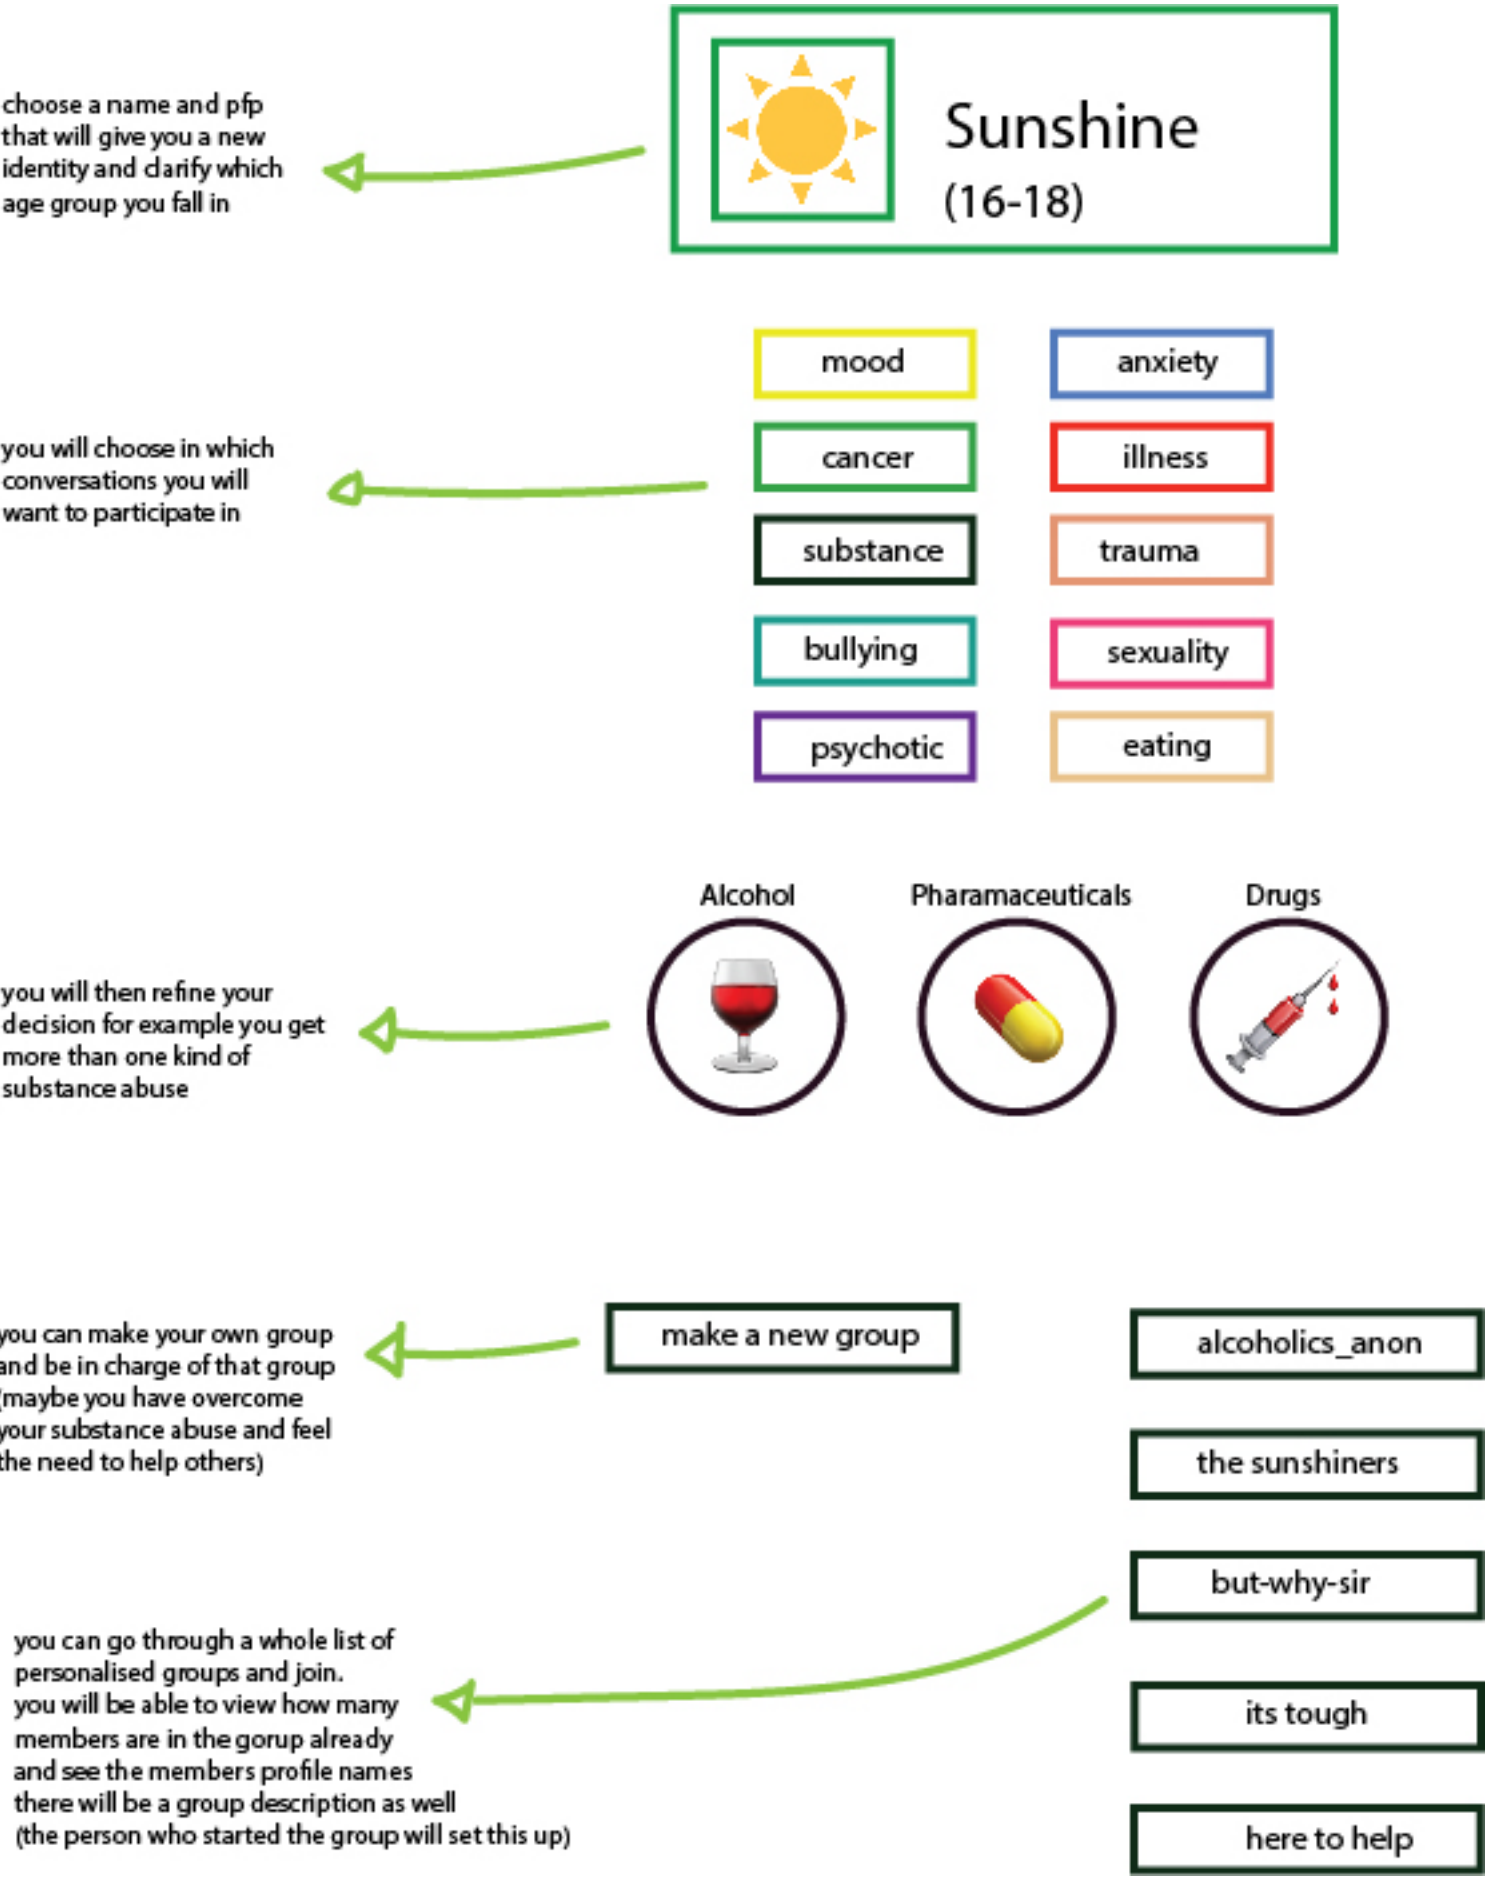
choose a name and pfp that will give you a new identity and clarify which age group you fall in

Sunshine
(16-18)

you will choose in which conversations you will want to participate in

mood
anxiety
cancer
illness
substance
trauma
bullying
sexuality
psychotic
eating

you will then refine your decision for example you get more than one kind of substance abuse

Alcohol
Pharamaceuticals
Drugs

you can make your own group and be in charge of that group (maybe you have overcome your substance abuse and feel the need to help others)

make a new group

alcoholics_anon
the sunshiners
but-why-sir
its tough
here to help

you can go through a whole list of personalised groups and join.
you will be able to view how many members are in the gorup already and see the members profile names
there will be a group description as well
(the person who started the group will set this up)